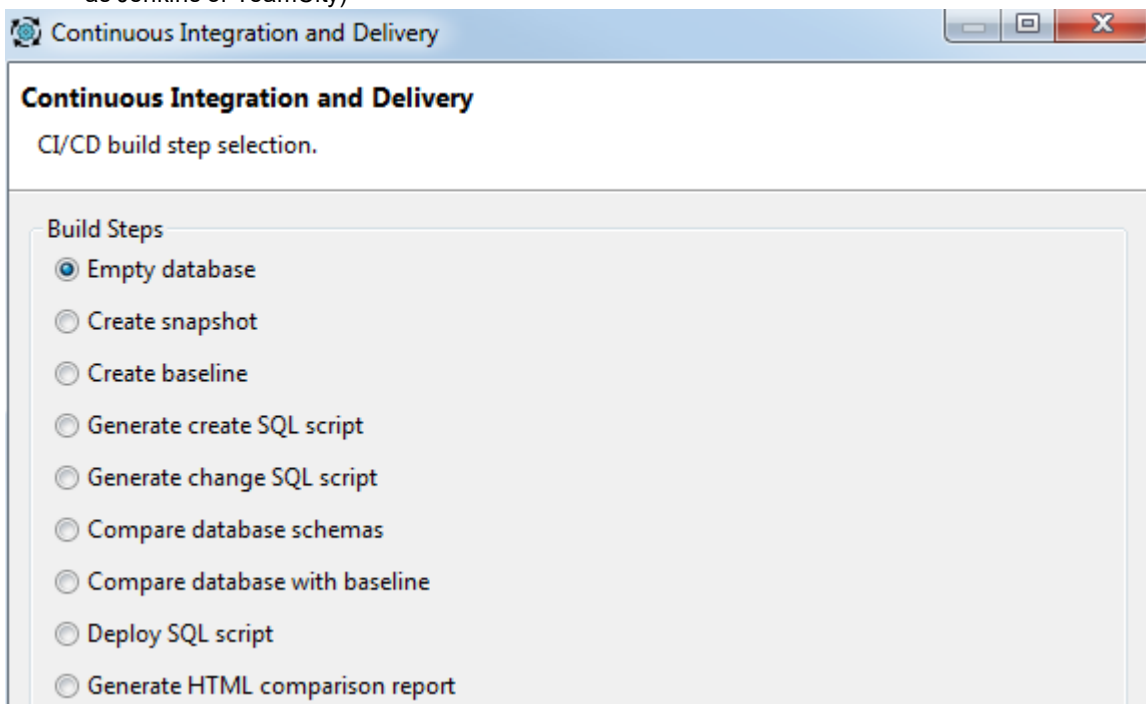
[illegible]

Continuous Integration and Delivery

Continuous Integration and Delivery

CI/CD build step selection.

Build Steps

Empty database

Create snapshot

Create baseline

Generate create SQL script

Generate change SQL script

Compare database schemas

Compare database with baseline

Deploy SQL script

Generate HTML comparison report